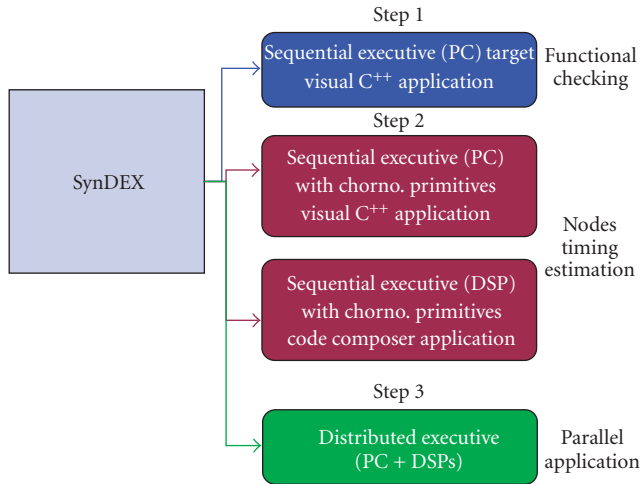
SynDEX

Step 1

Sequential executive (PC) target visual $C^{++}$ application

Functional checking

Step 2

Sequential executive (PC) with chorno. primitives visual $C^{++}$ application

Sequential executive (DSP) with chorno. primitives code composer application

Nodes timing estimation

Step 3

Distributed executive (PC + DSPs)

Parallel application